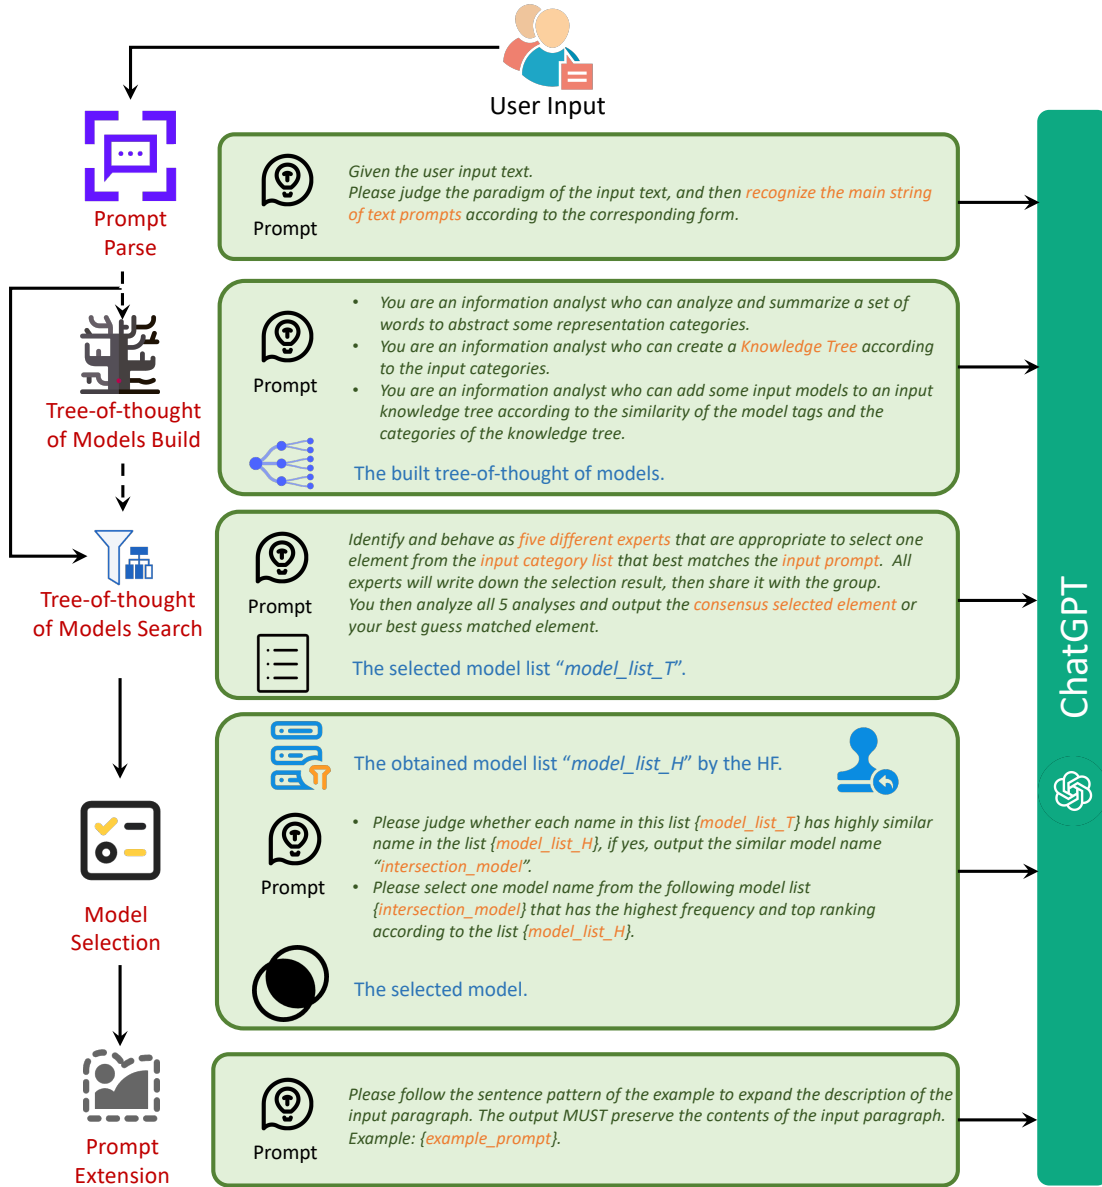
User Input

Prompt Parse

Prompt

Given the user input text.
Please judge the paradigm of the input text, and then recognize the main string of text prompts according to the corresponding form.

Tree-of-thought of Models Build

Prompt

• You are an information analyst who can analyze and summarize a set of words to abstract some representation categories.
• You are an information analyst who can create a Knowledge Tree according to the input categories.
• You are an information analyst who can add some input models to an input knowledge tree according to the similarity of the model tags and the categories of the knowledge tree.

The built tree-of-thought of models.

Tree-of-thought of Models Search

Prompt

Identify and behave as five different experts that are appropriate to select one element from the input category list that best matches the input prompt. All experts will write down the selection result, then share it with the group. You then analyze all 5 analyses and output the consensus selected element or your best guess matched element.

The selected model list “model_list_T”.

The obtained model list “model_list_H” by the HF.

Model Selection

Prompt

• Please judge whether each name in this list {model_list_T} has highly similar name in the list {model_list_H}, if yes, output the similar model name “intersection_model”.
• Please select one model name from the following model list {intersection_model} that has the highest frequency and top ranking according to the list {model_list_H}.

The selected model.

Prompt Extension

Prompt

Please follow the sentence pattern of the example to expand the description of the input paragraph. The output MUST preserve the contents of the input paragraph. Example: {example_prompt}.

ChatGPT